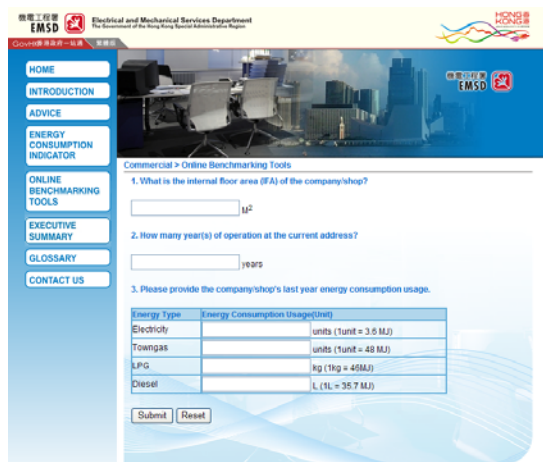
機電工程署 EMSD Electrical and Mechanical Services Department
The Government of the Hong Kong Special Administrative Region

GovHK香港政府一站通 繁體版

HONG KONG

HOME
INTRODUCTION
ADVICE
ENERGY CONSUMPTION INDICATOR
ONLINE BENCHMARKING TOOLS
EXECUTIVE SUMMARY
GLOSSARY
CONTACT US

機電工程署 EMSD

Commercial > Online Benchmarking Tools

1. What is the internal floor area (IFA) of the company/shop?

$M^2$

2. How many year(s) of operation at the current address?

years

3. Please provide the company/shop's last year energy consumption usage.

| Energy Type | Energy Consumption Usage(Unit) | |
|---|---|---|
| Electricity | | units (1unit = 3.6 MJ) |
| Towngas | | units (1unit = 48 MJ) |
| LPG | | kg (1kg = 46MJ) |
| Diesel | | L (1L = 35.7 MJ) |

Submit Reset